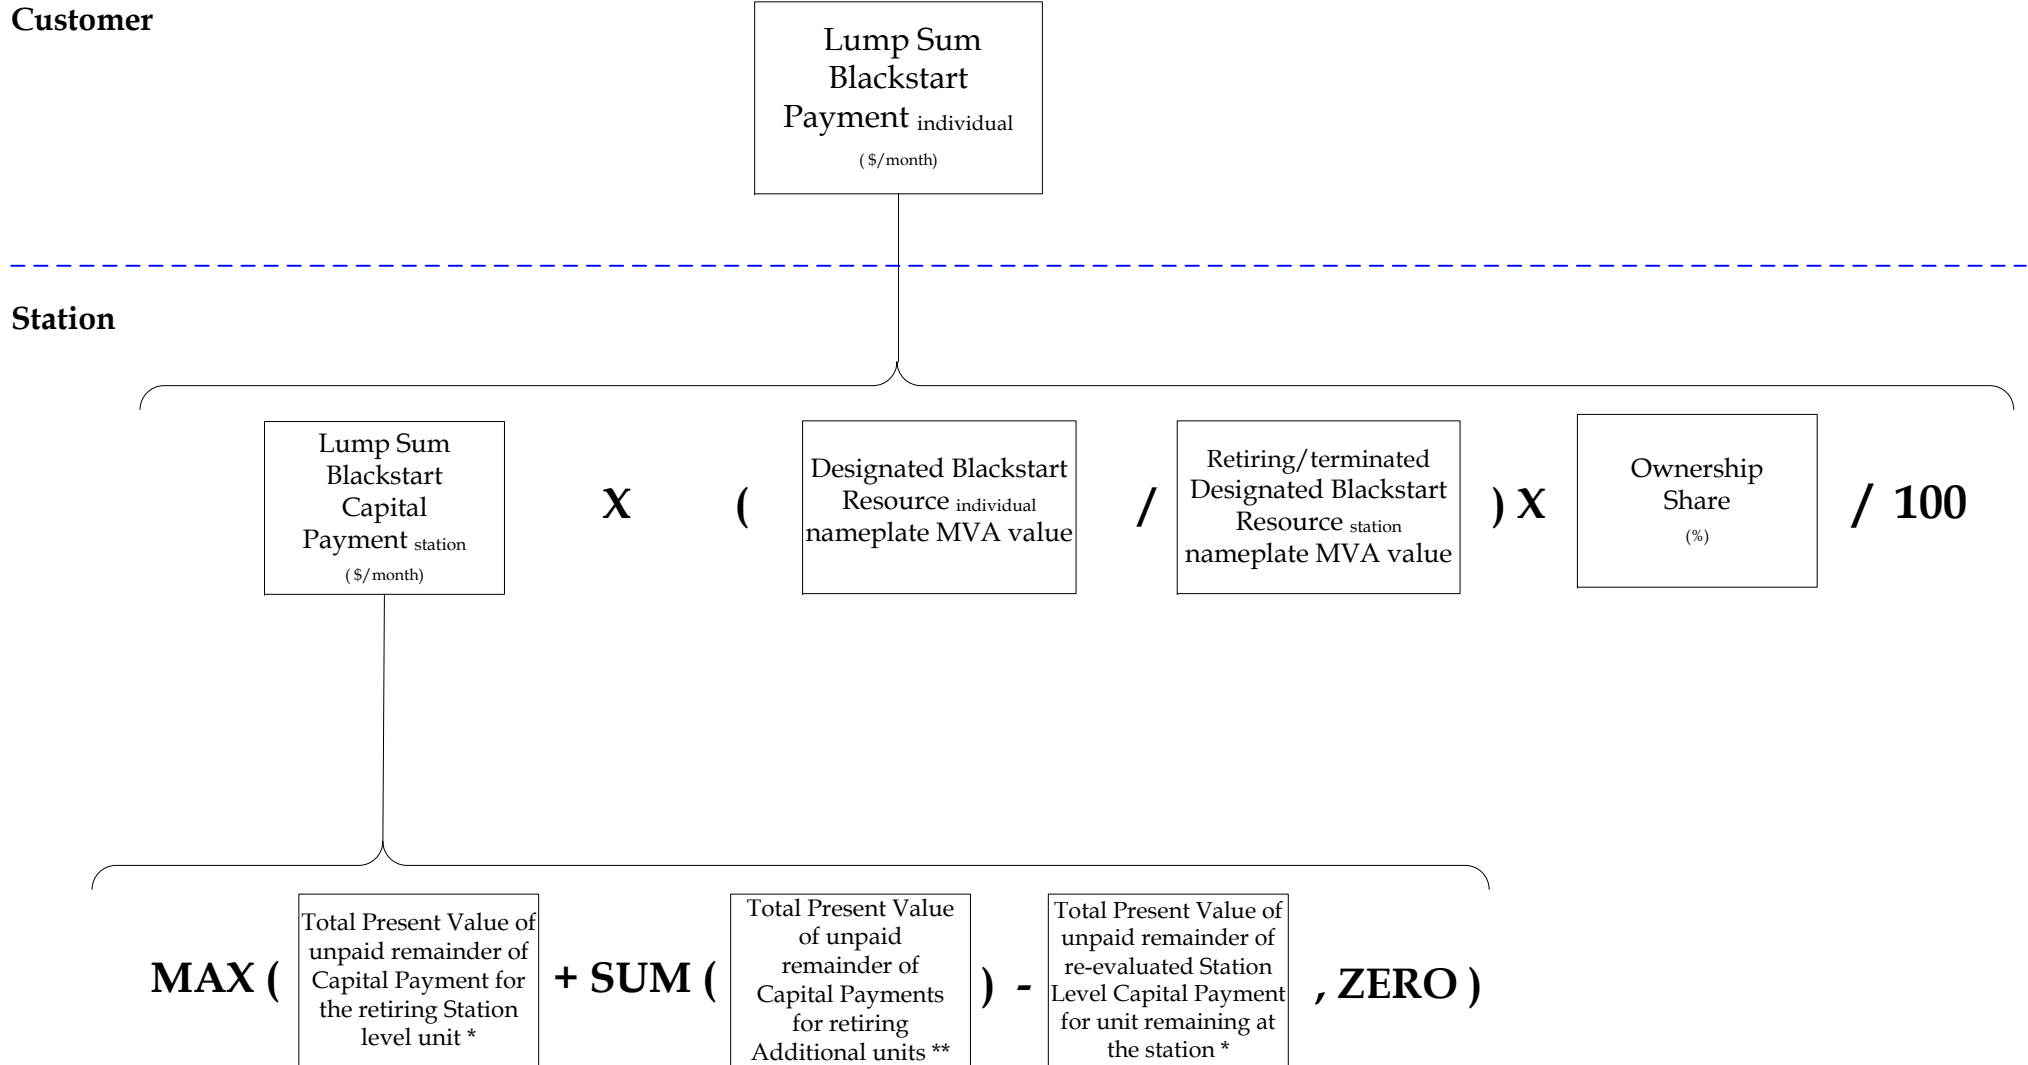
Customer

Lump Sum Blackstart Payment individual
( $/month)

Station

Lump Sum Blackstart Capital Payment station
( $/month)

X (

Designated Blackstart Resource individual nameplate MVA value

/

Retiring/terminated Designated Blackstart Resource station nameplate MVA value

) X

Ownership Share
(%)

/ 100

MAX (

Total Present Value of unpaid remainder of Capital Payment for the retiring Station level unit *

+ SUM (

Total Present Value of unpaid remainder of Capital Payments for retiring Additional units **

) -

Total Present Value of unpaid remainder of re-evaluated Station Level Capital Payment for unit remaining at the station *

, ZERO )